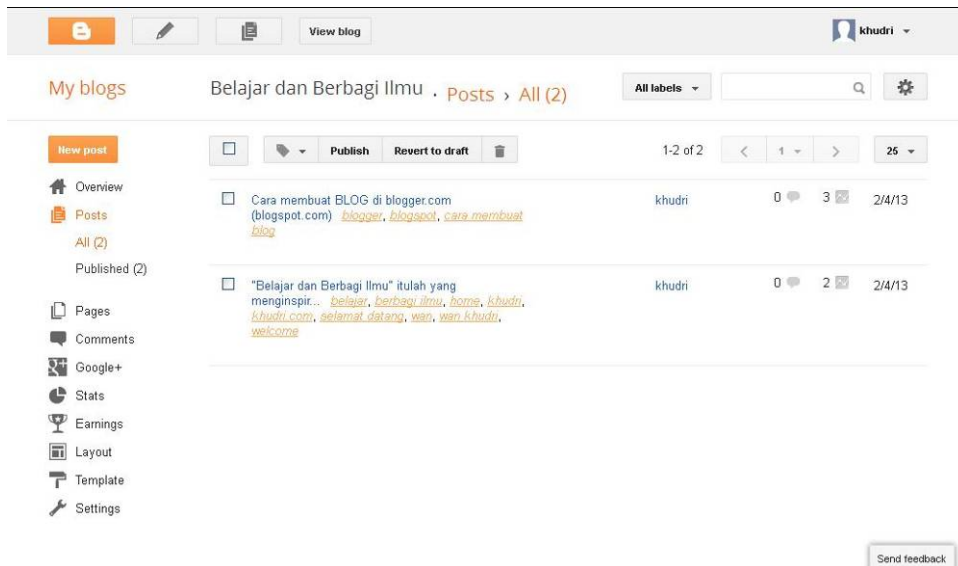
View blog

khudri

My blogs

Belajar dan Berbagi Ilmu · Posts › All (2)

All labels

New post

Publish

Revert to draft

1-2 of 2

1

25

Overview

Posts

All (2)

Published (2)

Pages

Comments

Google+

Stats

Earnings

Layout

Template

Settings

Cara membuat BLOG di blogger.com (blogspot.com) blogger, blogspot, cara membuat blog

khudri

0

3

2/4/13

"Belajar dan Berbagi Ilmu" itulah yang menginspir... belajar, berbagi ilmu, home, khudri, khudri.com, selamat datang, wan, wan khudri, welcome

khudri

0

2

2/4/13

Send feedback